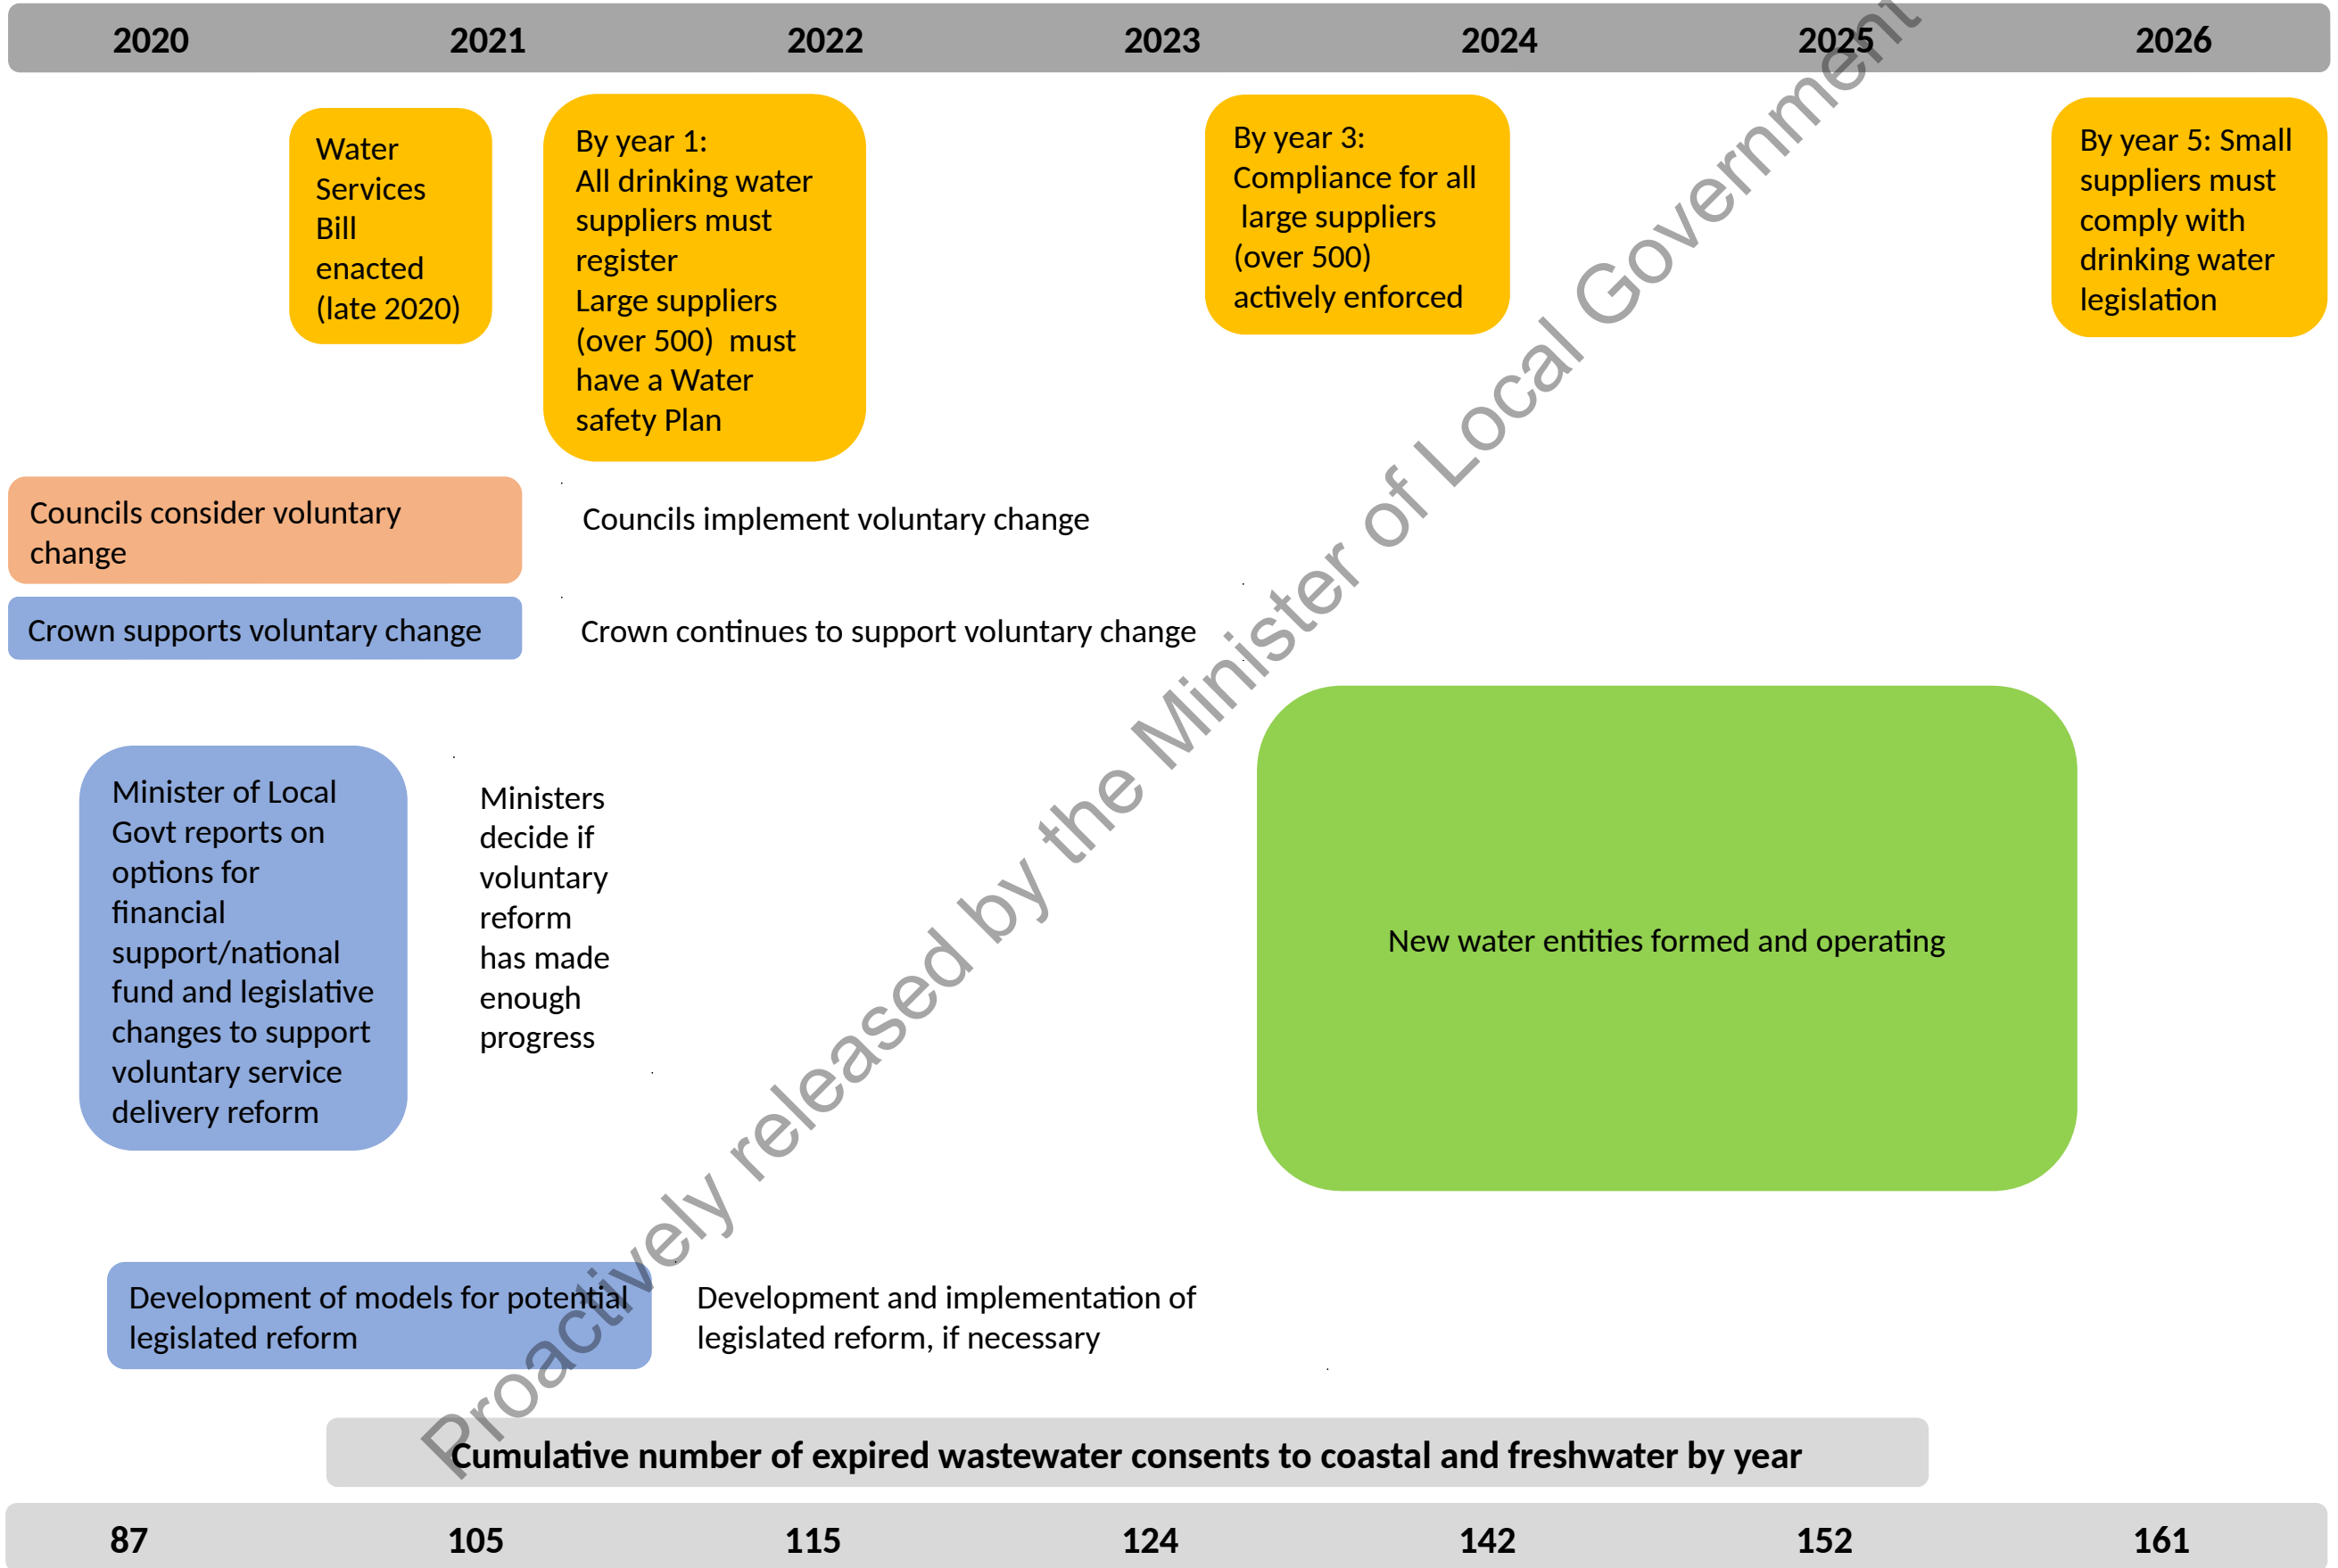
| 2020 | 2021 | 2022 | 2023 | 2024 | 2025 | 2026 |
|---|---|---|---|---|---|---|

Water Services Bill enacted (late 2020)

By year 1: All drinking water suppliers must register Large suppliers (over 500) must have a Water safety Plan

By year 3: Compliance for all large suppliers (over 500) actively enforced

By year 5: Small suppliers must comply with drinking water legislation

Councils consider voluntary change

Councils implement voluntary change

Crown supports voluntary change

Crown continues to support voluntary change

Minister of Local Govt reports on options for financial support/national fund and legislative changes to support voluntary service delivery reform

Ministers decide if voluntary reform has made enough progress

New water entities formed and operating

Development of models for potential legislated reform

Development and implementation of legislated reform, if necessary

Cumulative number of expired wastewater consents to coastal and freshwater by year

| 87 | 105 | 115 | 124 | 142 | 152 | 161 |
|---|---|---|---|---|---|---|

Proactively released by the Minister of Local Government